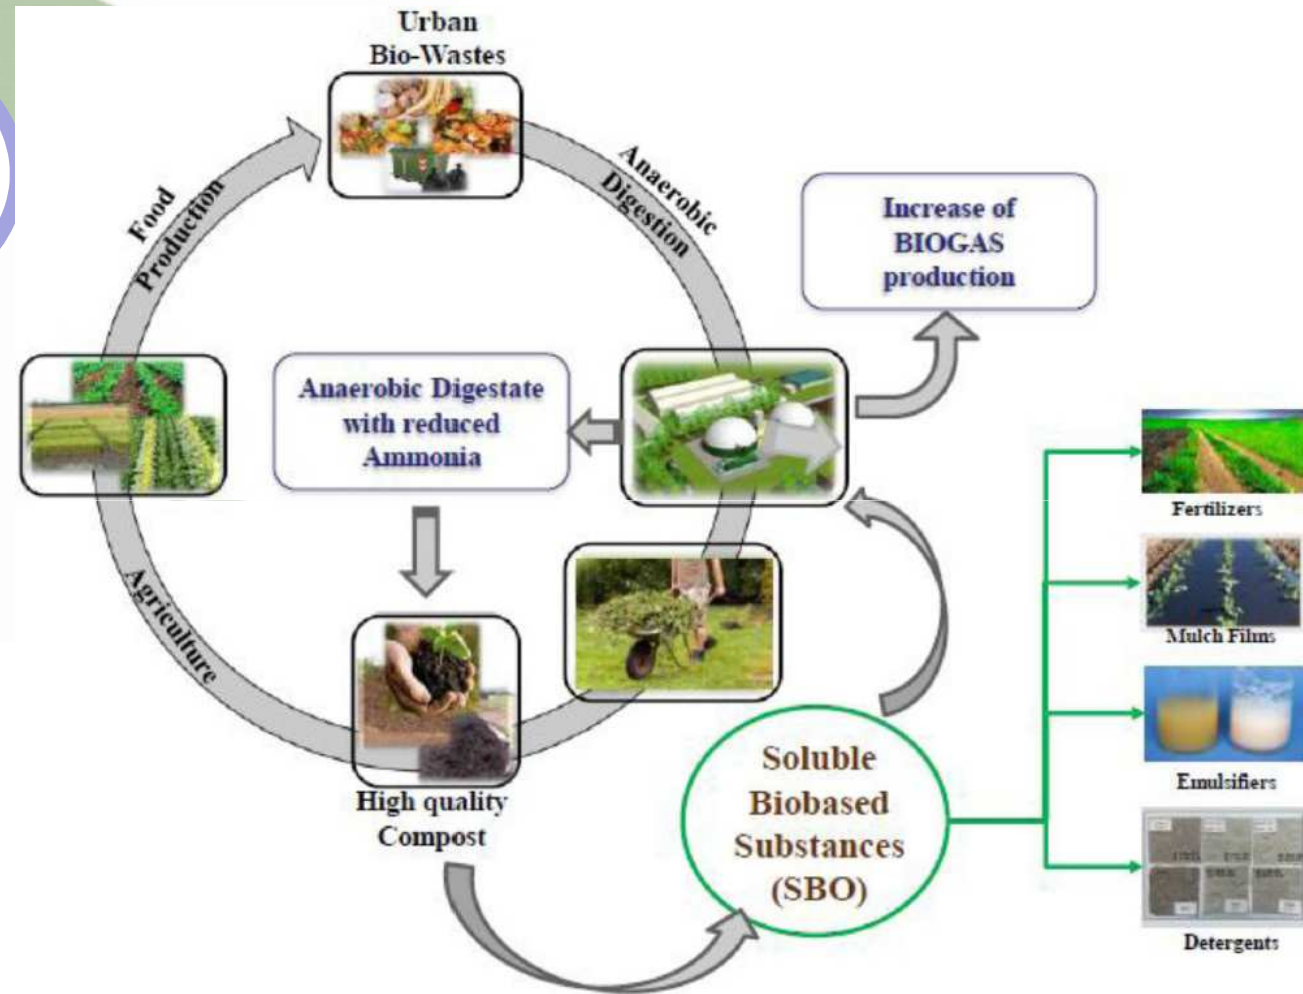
Urban Bio-Wastes

Anaerobic Digestion

Increase of BIOGAS production

Food Production

Anaerobic Digestate with reduced Ammonia

Agriculture

High quality Compost

Soluble Biobased Substances (SBO)

Fertilizers

Mulch Films

Emulsifiers

Detergents